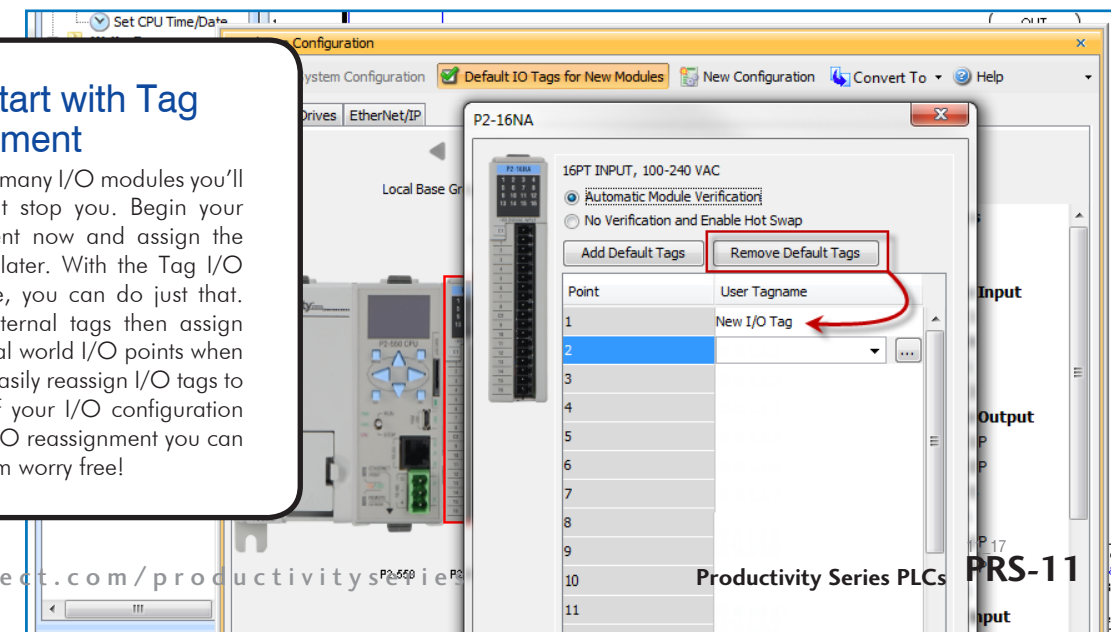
Set CPU Time/Date

OUT

Configuration

tart with Tag
ment

many I/O modules you'll t stop you. Begin your nt now and assign the later. With the Tag I/O e, you can do just that. ternal tags then assign al world I/O points when asily reassign I/O tags to f your I/O configuration O reassignment you can m worry free!

ystem Configuration | Default IO Tags for New Modules | New Configuration | Convert To | Help

Drives | EtherNet/IP

Local Base Gr

P2-16NA

16PT INPUT, 100-240 VAC

Automatic Module Verification

No Verification and Enable Hot Swap

Add Default Tags | Remove Default Tags

| Point | User Tagname |
|---|---|
| 1 | New I/O Tag |
| 2 | |
| 3 | |
| 4 | |
| 5 | |
| 6 | |
| 7 | |
| 8 | |
| 9 | |
| 10 | |
| 11 | |

Input

Output

P

P

P 17

P2-550

P2-550 CPU

e c t . c o m / p r o d u c t i v i t y s e r i e s

Productivity Series PLCs

PRS-11

nput